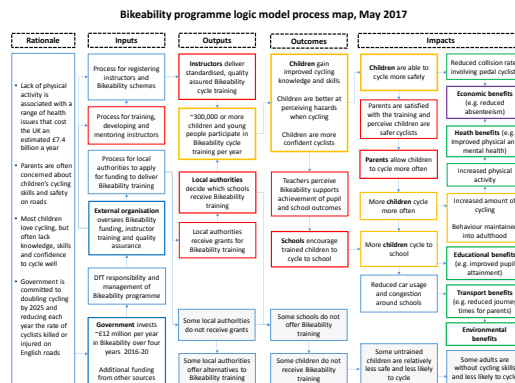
Bikeability programme logic model process map, May 2017

Rationale

• Lack of physical activity is associated with a range of health issues that cost the UK an estimated £7.4 billion a year

• Parents are often concerned about children's cycling skills and safety on roads

• Most children love cycling, but often lack knowledge, skills and confidence to cycle well

• Government is committed to doubling cycling by 2025 and reducing each year the rate of cyclists killed or injured on English roads

Inputs

Process for registering instructors and Bikeability schemes

Process for training, developing and mentoring instructors

Process for local authorities to apply for funding to deliver Bikeability training

External organisation oversees Bikeability funding, instructor training and quality assurance

DfT responsibility and management of Bikeability programme

Government invests ~£12 million per year in Bikeability over four years 2016-20

Additional funding from other sources

Outputs

Instructors deliver standardised, quality assured Bikeability cycle training

~300,000 or more children and young people participate in Bikeability cycle training per year

Local authorities decide which schools receive Bikeability training

Local authorities receive grants for Bikeability training

Some local authorities do not receive grants

Some local authorities offer alternatives to Bikeability training

Outcomes

Children gain improved cycling knowledge and skills

Children are better at perceiving hazards when cycling

Children are more confident cyclists

Teachers perceive Bikeability supports achievement of pupil and school outcomes

Schools encourage trained children to cycle to school

Some schools do not offer Bikeability training

Some children do not receive Bikeability training

Impacts

Children are able to cycle more safely

Parents are satisfied with the training and perceive children are safer cyclists

Parents allow children to cycle more often

More children cycle more often

More children cycle to school

Reduced car usage and congestion around schools

Some untrained children are relatively less safe and less likely to cycle

Reduced collision rate involving pedal cyclist

Economic benefits (e.g. reduced absenteeism)

Heath benefits (e.g. Improved physical and mental health)

Increased physical activity

Increased amount of cycling

Behaviour maintained into adulthood

Educational benefits (e.g. improved pupil attainment)

Transport benefits (e.g. reduced journey times for parents)

Environmental benefits

Some adults are without cycling skills and less likely to cycle